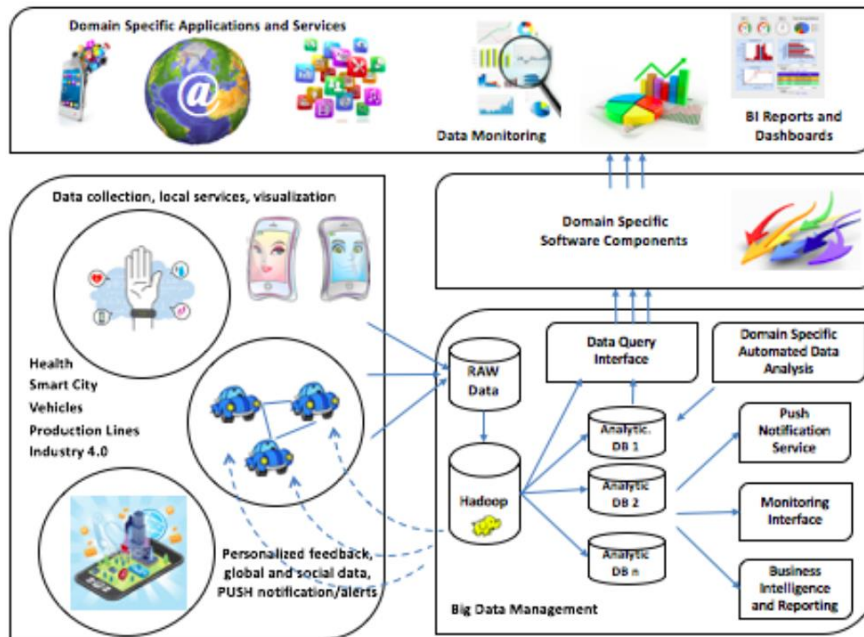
Domain Specific Applications and Services

Data Monitoring

BI Reports and Dashboards

Data collection, local services, visualization

Domain Specific Software Components

Health
Smart City
Vehicles
Production Lines
Industry 4.0

RAW Data

Data Query Interface

Domain Specific Automated Data Analysis

Analytic DB 1

Push Notification Service

Hadoop

Analytic DB 2

Monitoring Interface

Analytic DB n

Business Intelligence and Reporting

Personalized feedback, global and social data, PUSH notification/alerts

Big Data Management